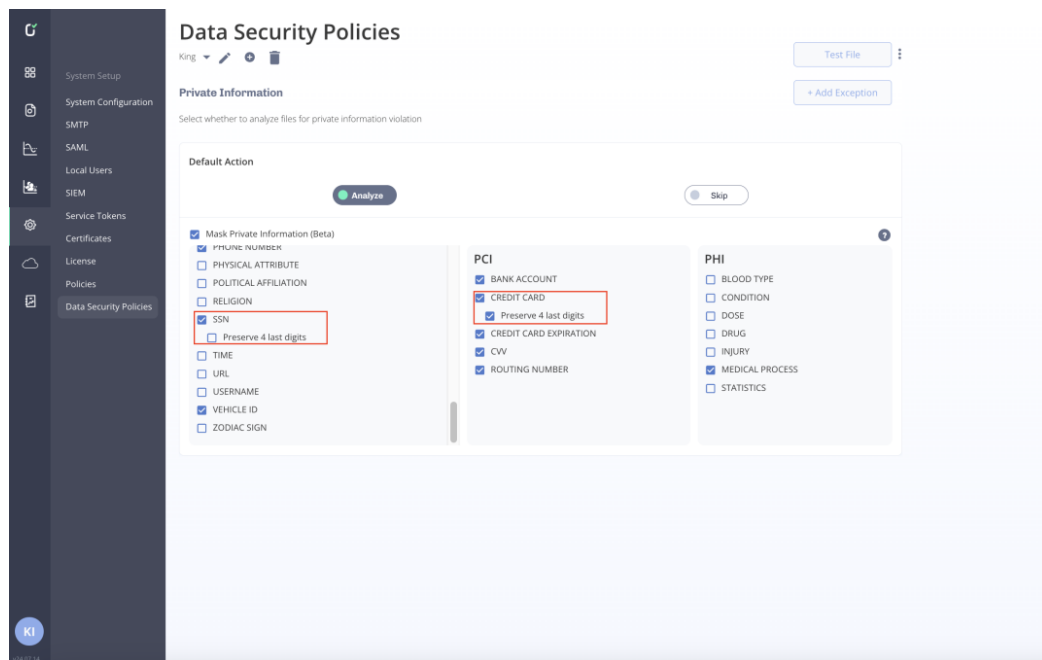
System Setup
System Configuration
SMTP
SAML
Local Users
SIEM
Service Tokens
Certificates
License
Policies
Data Security Policies

KI

Data Security Policies

King

Test File

Private Information

+ Add Exception

Select whether to analyze files for private information violation

Default Action

Analyze

Skip

Mask Private Information (Beta)

PHONE NUMBER
PHYSICAL ATTRIBUTE
POLITICAL AFFILIATION
RELIGION
SSN
Preserve 4 last digits
TIME
URL
USERNAME
VEHICLE ID
ZODIAC SIGN

PCI
BANK ACCOUNT
CREDIT CARD
Preserve 4 last digits
CREDIT CARD EXPIRATION
CVV
ROUTING NUMBER

PHI
BLOOD TYPE
CONDITION
DOSE
DRUG
INJURY
MEDICAL PROCESS
STATISTICS